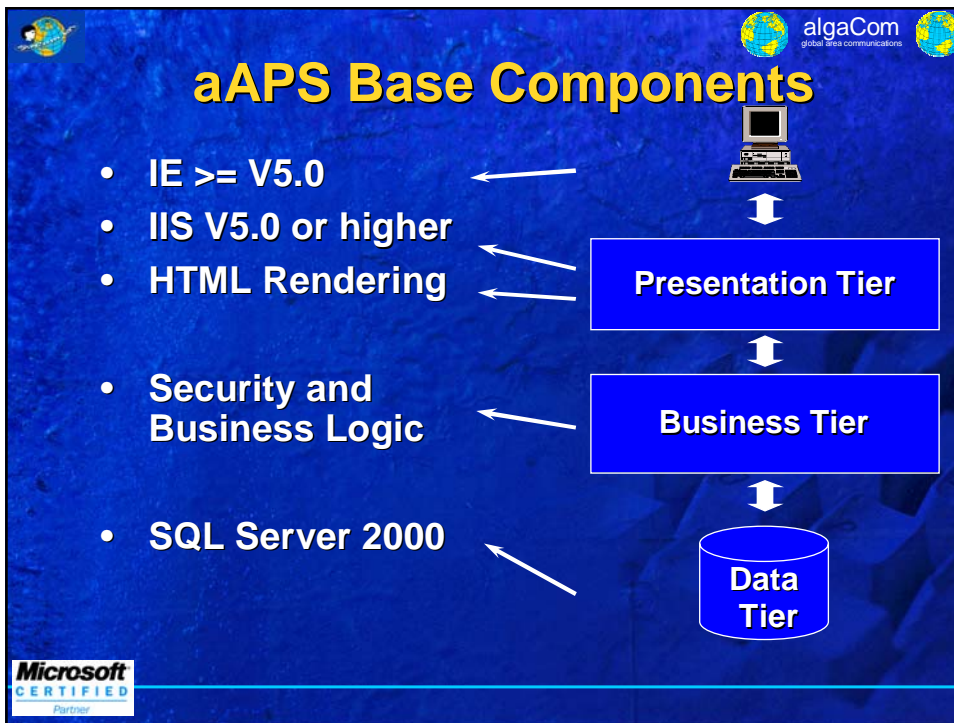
algaCom
global area communications

aAPS Base Components

- IE >= V5.0
- IIS V5.0 or higher
- HTML Rendering

- Security and Business Logic

- SQL Server 2000

Presentation Tier

Business Tier

Data Tier

Microsoft
CERTIFIED
Partner